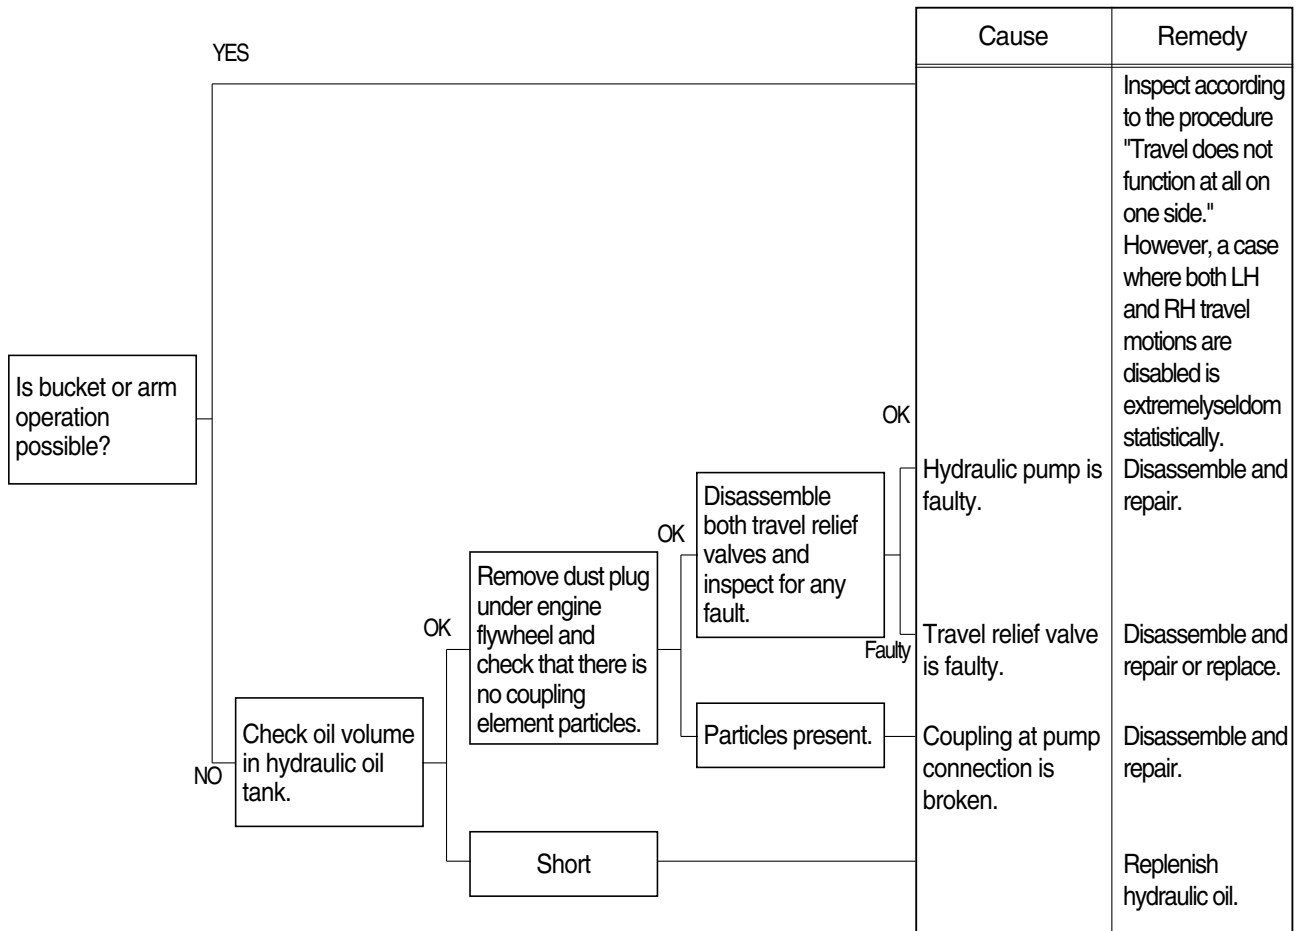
| Cause | Remedy |
|---|---|
| | Inspect according to the procedure "Travel does not function at all on one side." However, a case where both LH and RH travel motions are disabled is extremelyseldom statistically. |
| Hydraulic pump is faulty. | Disassemble and repair. |
| Travel relief valve is faulty. | Disassemble and repair or replace. |
| Coupling at pump connection is broken. | Disassemble and repair. |
| | Replenish hydraulic oil. |

YES

Is bucket or arm operation possible?

NO

Check oil volume in hydraulic oil tank.

OK

Remove dust plug under engine flywheel and check that there is no coupling element particles.

OK

Disassemble both travel relief valves and inspect for any fault.

OK

Faulty

Particles present.

Short